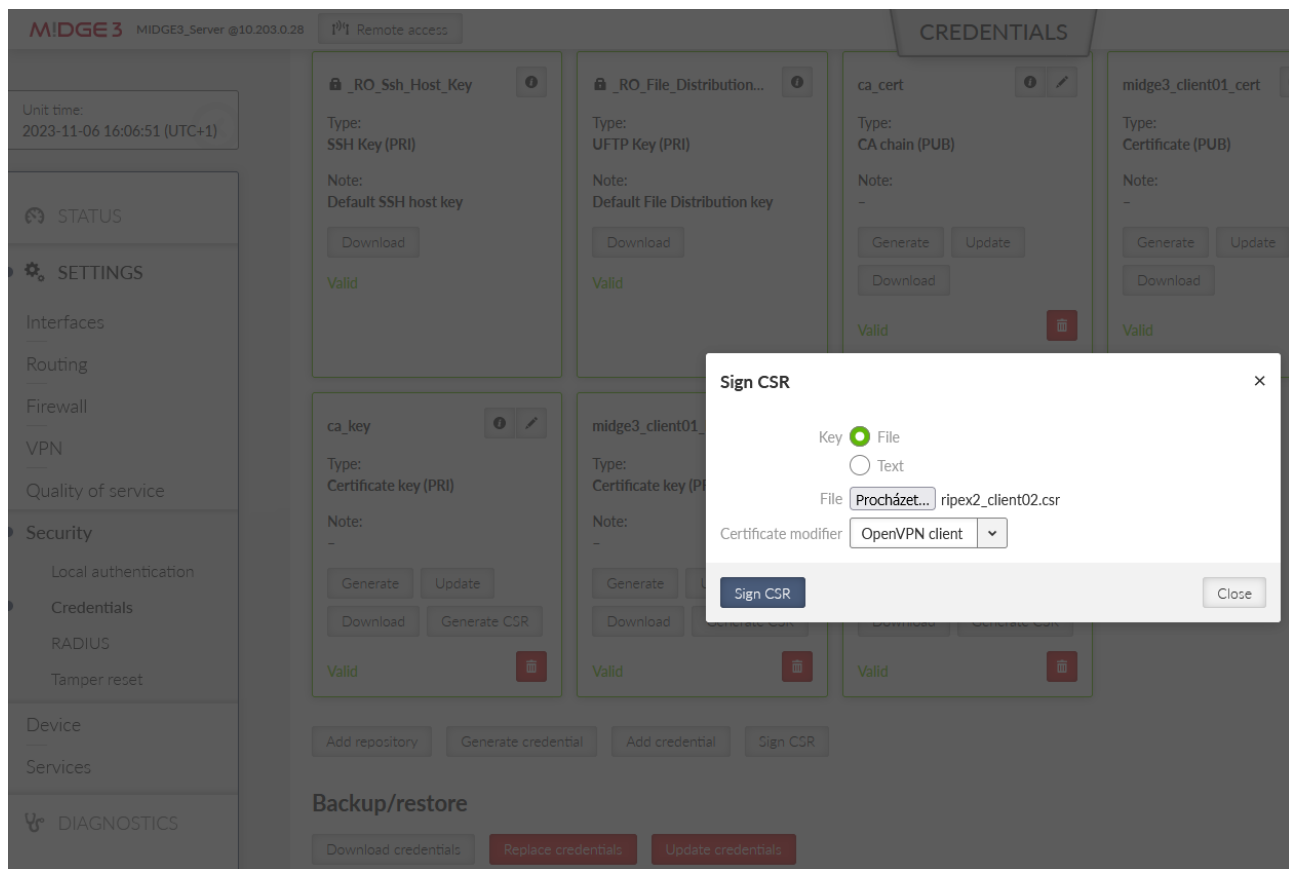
MIDGE3 MIDGE3_Server @10.203.0.28 Remote access

CREDENTIALS

Unit time:
2023-11-06 16:06:51 (UTC+1)

STATUS

SETTINGS

Interfaces

Routing

Firewall

VPN

Quality of service

Security

Local authentication

Credentials

RADIUS

Tamper reset

Device

Services

DIAGNOSTICS

_RO_Ssh_Host_Key
Type:
SSH Key (PRI)
Note:
Default SSH host key
Download
Valid

_RO_File_Distribution...
Type:
UFTP Key (PRI)
Note:
Default File Distribution key
Download
Valid

ca_cert
Type:
CA chain (PUB)
Note:
–
Generate Update
Download
Valid

midge3_client01_cert
Type:
Certificate (PUB)
Note:
–
Generate Update
Download
Valid

ca_key
Type:
Certificate key (PRI)
Note:
–
Generate Update
Download Generate CSR
Valid

midge3_client01_
Type:
Certificate key (P
Note:
–
Generate
Download
Valid

Valid

Sign CSR

Key File
Text

File Procházet... ripex2_client02.csr

Certificate modifier OpenVPN client

Sign CSR Close

Add repository Generate credential Add credential Sign CSR

Backup/restore

Download credentials Replace credentials Update credentials